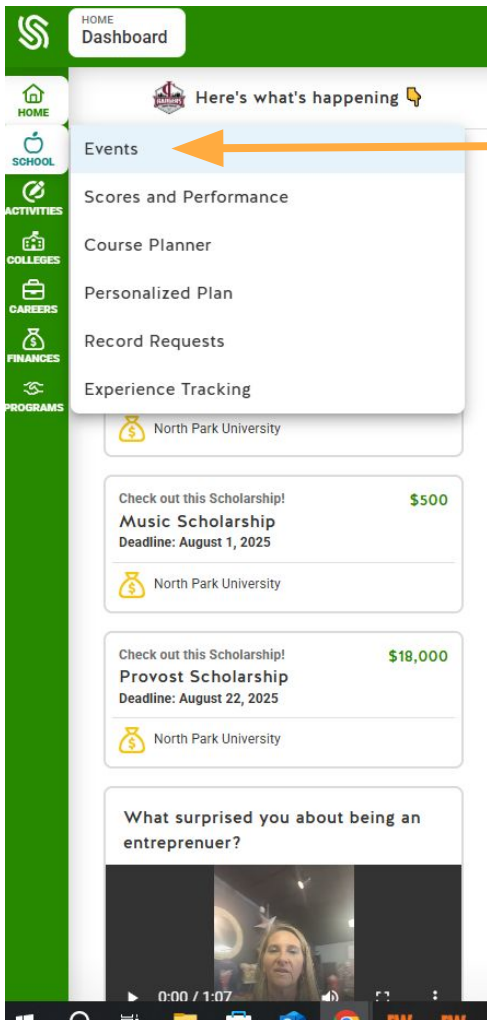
HOME
Dashboard

HOME
SCHOOL
ACTIVITIES
COLLEGES
CAREERS
FINANCES
PROGRAMS

Here's what's happening 👇

Events
Scores and Performance
Course Planner
Personalized Plan
Record Requests
Experience Tracking

North Park University

Check out this Scholarship!
$500
Music Scholarship
Deadline: August 1, 2025
North Park University

Check out this Scholarship!
$18,000
Provost Scholarship
Deadline: August 22, 2025
North Park University

What surprised you about being an entreprenuer?

0:00 / 1:07